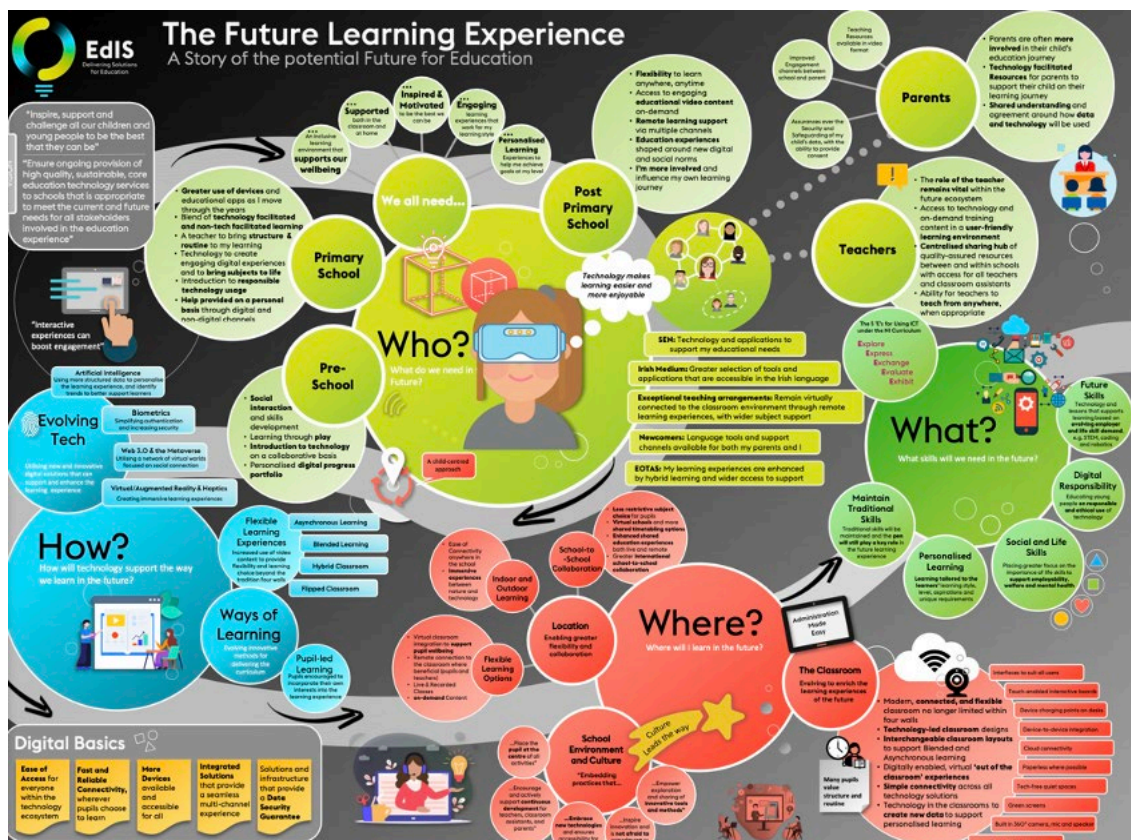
EdIS
Delivering Solutions for Education

The Future Learning Experience
A Story of the potential Future for Education

"Inspire, support and challenge all our children and young people to be the best that they can be"

"Ensure ongoing provision of high quality, sustainable, core education technology services to schools that is appropriate to meet the current and future needs for all stakeholders involved in the education experience"

"Interactive experiences can boost engagement"

Supported
both in the classroom and at home

An inclusive learning environment that supports our wellbeing

Inspired & Motivated
to be the best we can be

Engaging
learning experiences that work for my learning style

Personalised Learning
Experiences to help me achieve goals at my level

We all need...

Post Primary School

• Flexibility to learn anywhere, anytime
• Access to engaging educational video content on-demand
• Remote learning support via multiple channels
• Education experiences shaped around new digital and social norms
• I'm more involved and influence my own learning journey

Teaching Resources available in video format

Improved Engagement channels between school and parent

Assurances over the Security and Safeguarding of my child's data, with the ability to provide consent

Parents

• Parents are often more involved in their child's education journey
• Technology facilitated Resources for parents to support their child on their learning journey
• Shared understanding and agreement around how data and technology will be used

Teachers

• The role of the teacher remains vital within the future ecosystem
• Access to technology and on-demand training content in a user-friendly learning environment
• Centralised sharing hub of quality-assured resources between and within schools with access for all teachers and classroom assistants
• Ability for teachers to teach from anywhere, when appropriate

Primary School

• Greater use of devices and educational apps as I move through the years
• Blend of technology facilitated and non-tech facilitated learning
• A teacher to bring structure & routine to my learning
• Technology to create engaging digital experiences and to bring subjects to life
• Introduction to responsible technology usage
• Help provided on a personal basis through digital and non-digital channels

Technology makes learning easier and more enjoyable

Who?
What do we need in Future?

Pre-School

• Social interaction and skills development
• Learning through play
• Introduction to technology on a collaborative basis
• Personalised digital progress portfolio

A child-centred approach

SEN: Technology and applications to support my educational needs

Irish Medium: Greater selection of tools and applications that are accessible in the Irish language

Exceptional teaching arrangements: Remain virtually connected to the classroom environment through remote learning experiences, with wider subject support

Newcomers: Language tools and support channels available for both my parents and I

EOTAS: My learning experiences are enhanced by hybrid learning and wider access to support

The 5 'E's for Using ICT under the NI Curriculum
Explore
Express
Exchange
Evaluate
Exhibit

What?
What skills will we need in the future?

Future Skills
Technology and lessons that supports learning based on evolving employer and life skill demand, e.g. STEM, coding and robotics

Digital Responsibility
Educating young people to be responsible and ethical use of technology

Maintain Traditional Skills
Traditional skills will be maintained and the pen will still play a key role in the future learning experience

Personalised Learning
Learning tailored to the learners' learning style, level, aspirations and unique requirements

Social and Life Skills
Placing greater focus on the importance of life skills to support employability, welfare and mental health

Artificial Intelligence
Using more structured data to personalise the learning experience, and identify trends to better support learners

Evolving Tech
Utilising new and innovative digital solutions that can support and enhance the learning experience

Biometrics
Simplifying authentication and increasing security

Web 3.0 & the Metaverse
Utilising a network of virtual worlds focused on social connection

Virtual/Augmented Reality & Haptics
Creating immersive learning experiences

How?
How will technology support the way we learn in the future?

Flexible Learning Experiences
Increased use of video content to provide flexibility and learning choice beyond the tradition four walls

Asynchronous Learning
Blended Learning
Hybrid Classroom
Flipped Classroom

Ways of Learning
Evolving innovative methods for delivering the curriculum

Pupil-led Learning
Pupils encouraged to incorporate their own interests into the learning experience

Ease of Connectivity anywhere in the school
• Immersive experiences between nature and technology

Indoor and Outdoor Learning

School-to-School Collaboration

• Less restrictive subject choice for pupils
• Virtual schools and more shared timetabling options
• Enhanced shared education experiences both live and remote
• Greater international school-to-school collaboration

Location
Enabling greater flexibility and collaboration

• Virtual classroom integration to support pupil wellbeing
• Remote connection to the classroom where beneficial (pupils and teachers)
• Live & Recorded Classes on-demand Content

Flexible Learning Options

Where?
Where will I learn in the future?

Administration Made Easy

The Classroom
Evolving to enrich the learning experiences of the future

• Modern, connected, and flexible classroom no longer limited within four walls
• Technology-led classroom designs
• Interchangeable classroom layouts to support Blended and Asynchronous learning
• Digitally enabled, virtual 'out of the classroom' experiences
• Simple connectivity across all technology solutions
• Technology in the classrooms to create new data to support personalised learning

Interfaces to suit all users
Touch-enabled interactive boards
Device charging points on desks
Device-to-device integration
Cloud connectivity
Paperless where possible
Tech-free quiet spaces
Green screens
Built in 360° camera, mic and speaker

Many pupils value structure and routine

School Environment and Culture
"Embedding practices that..."

...Place the pupil at the centre of all activities

...Encourage and actively support continuous development for teachers, classroom assistants, and parents

...Embrace new technologies and ensure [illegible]

...Empower exploration and sharing of innovative tools and methods

...Inspire innovation and is not afraid to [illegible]

Culture Leads the way

Digital Basics

Ease of Access for everyone within the technology ecosystem

Fast and Reliable Connectivity, wherever pupils choose to learn

More Devices available and accessible for all

Integrated Solutions that provide a seamless multi-channel experience

Solutions and infrastructure that provide a Data Security Guarantee